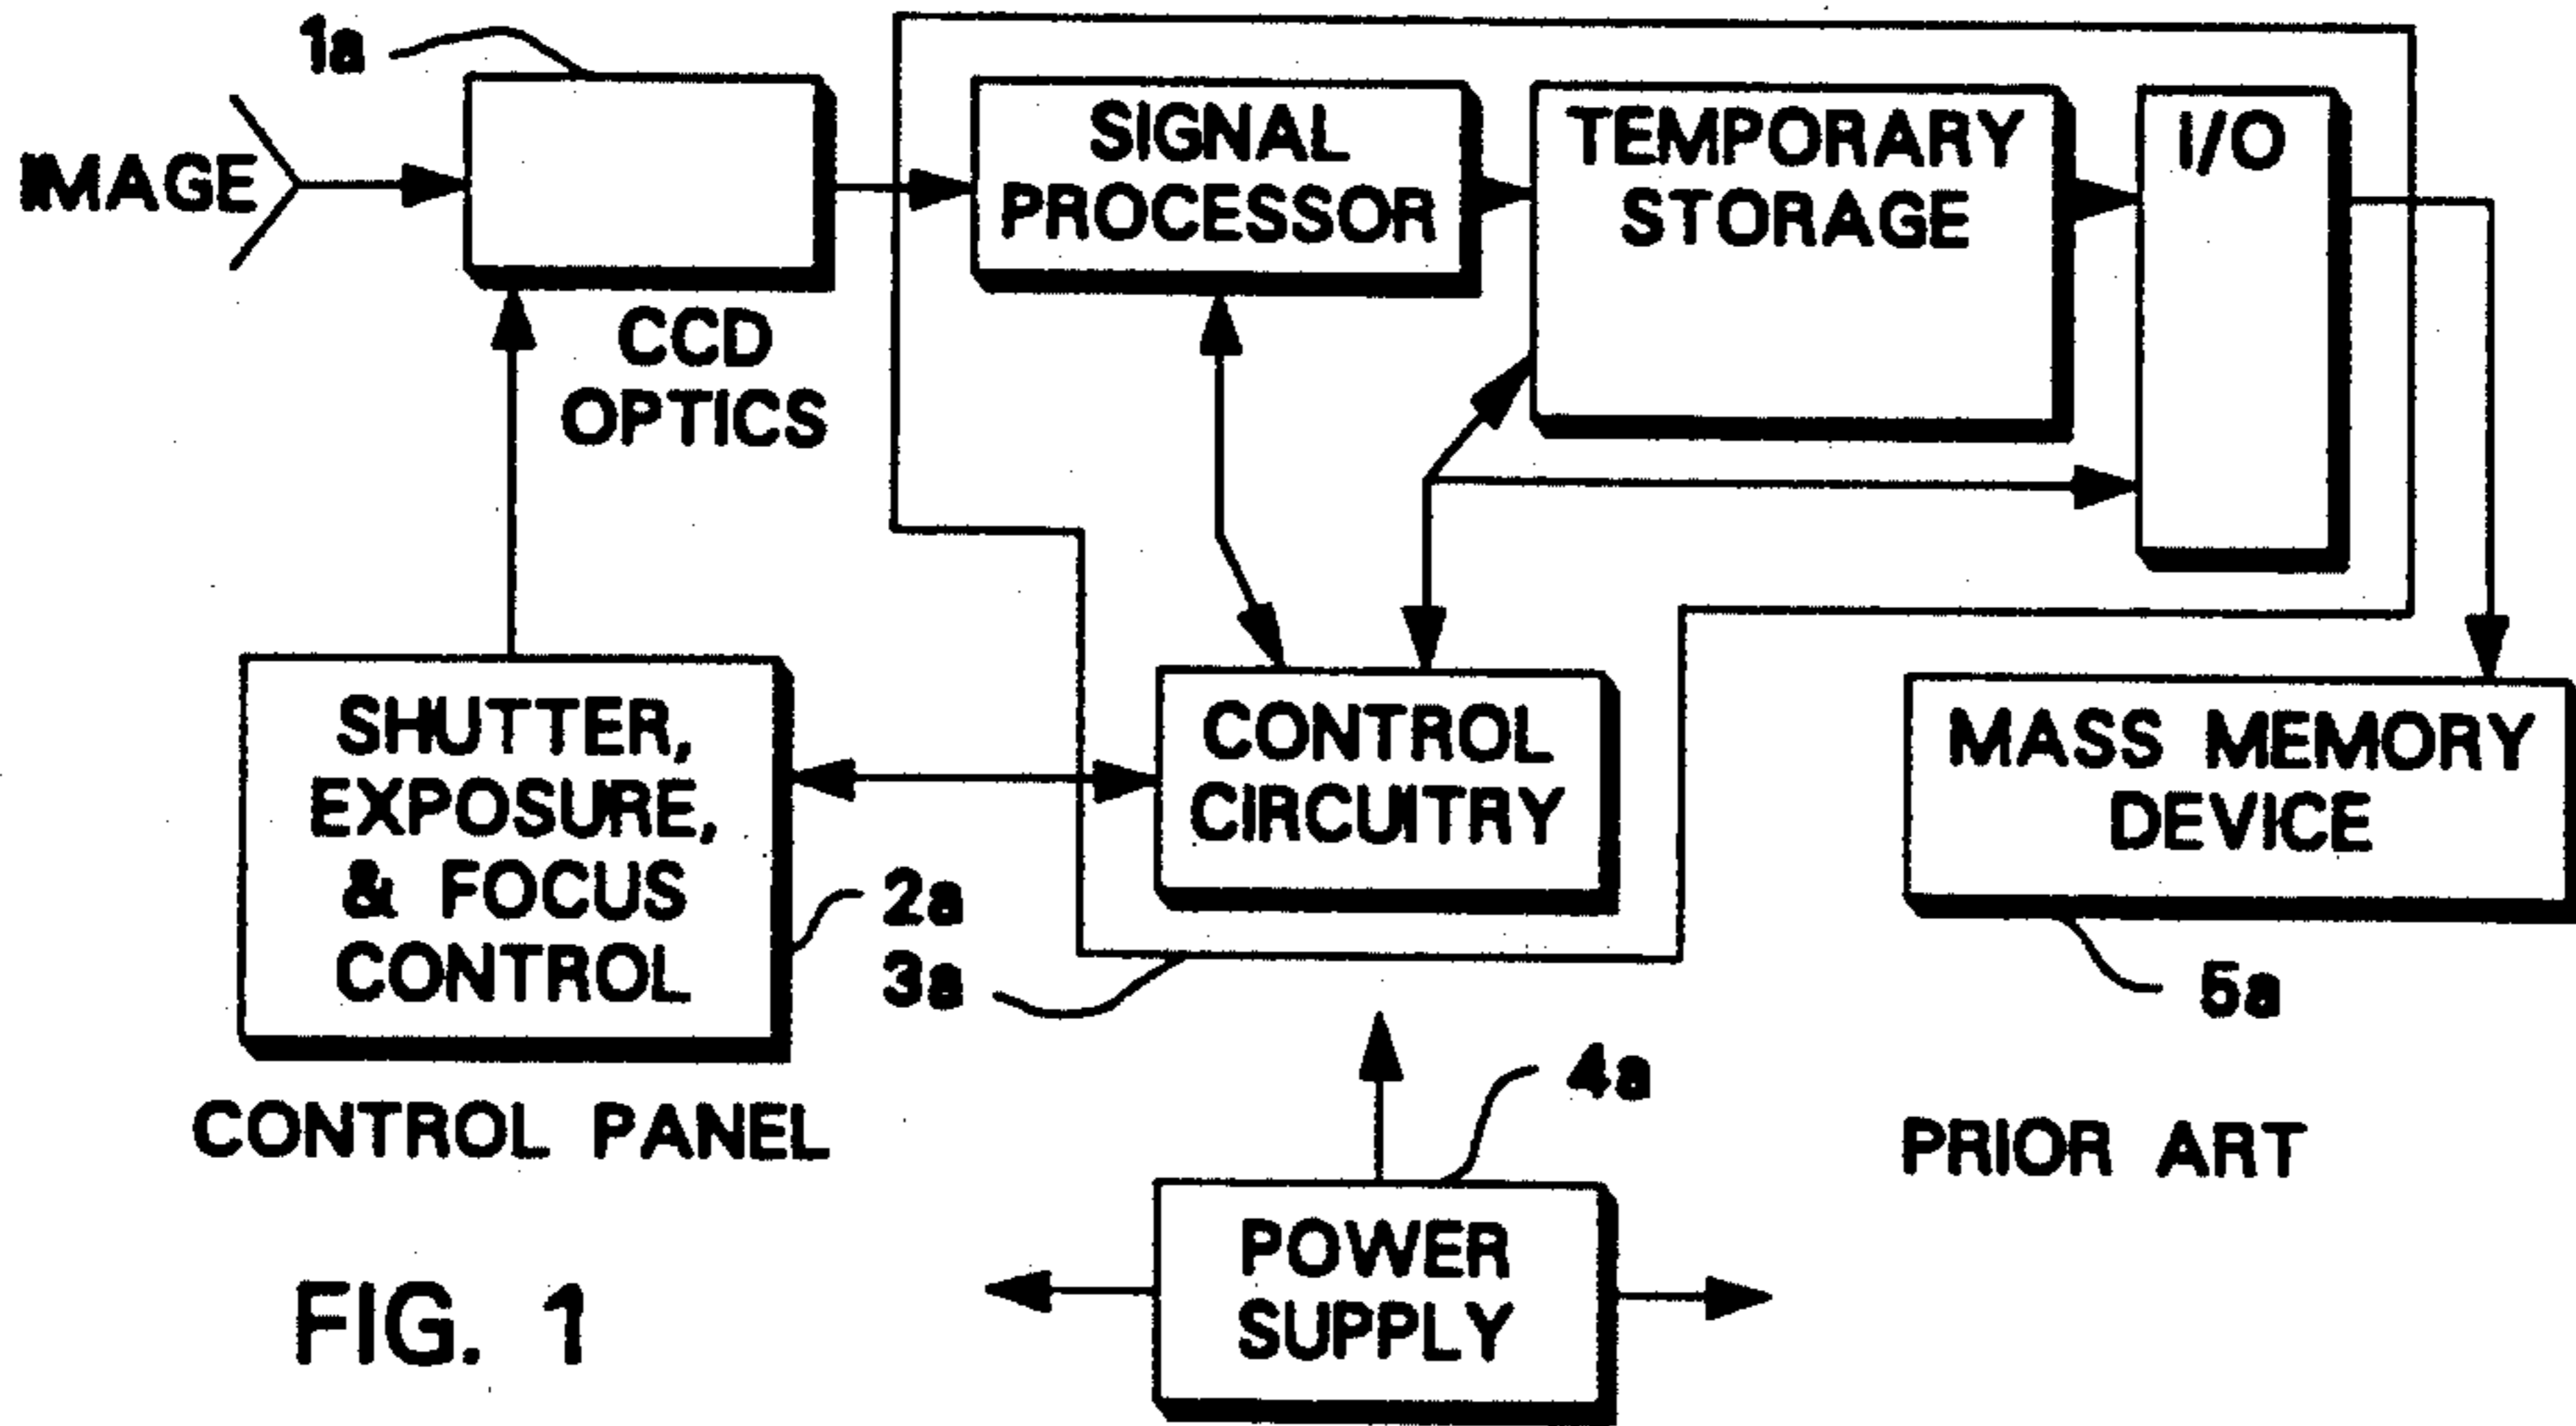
1a

IMAGE

SIGNAL PROCESSOR

TEMPORARY STORAGE

I/O

CCD OPTICS

SHUTTER, EXPOSURE, & FOCUS CONTROL

2a

3a

CONTROL CIRCUITRY

MASS MEMORY DEVICE

5a

4a

CONTROL PANEL

PRIOR ART

POWER SUPPLY

FIG. 1